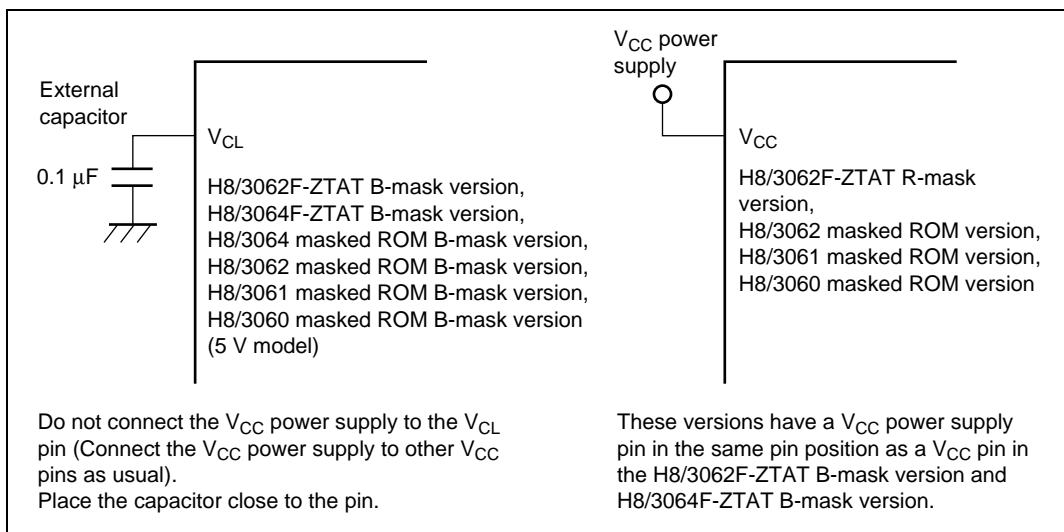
External capacitor

0.1 μF

$V_{CL}$

H8/3062F-ZTAT B-mask version, H8/3064F-ZTAT B-mask version, H8/3064 masked ROM B-mask version, H8/3062 masked ROM B-mask version, H8/3061 masked ROM B-mask version, H8/3060 masked ROM B-mask version (5 V model)

Do not connect the $V_{CC}$ power supply to the $V_{CL}$ pin (Connect the $V_{CC}$ power supply to other $V_{CC}$ pins as usual).
Place the capacitor close to the pin.

$V_{CC}$ power supply

$V_{CC}$

H8/3062F-ZTAT R-mask version, H8/3062 masked ROM version, H8/3061 masked ROM version, H8/3060 masked ROM version

These versions have a $V_{CC}$ power supply pin in the same pin position as a $V_{CC}$ pin in the H8/3062F-ZTAT B-mask version and H8/3064F-ZTAT B-mask version.